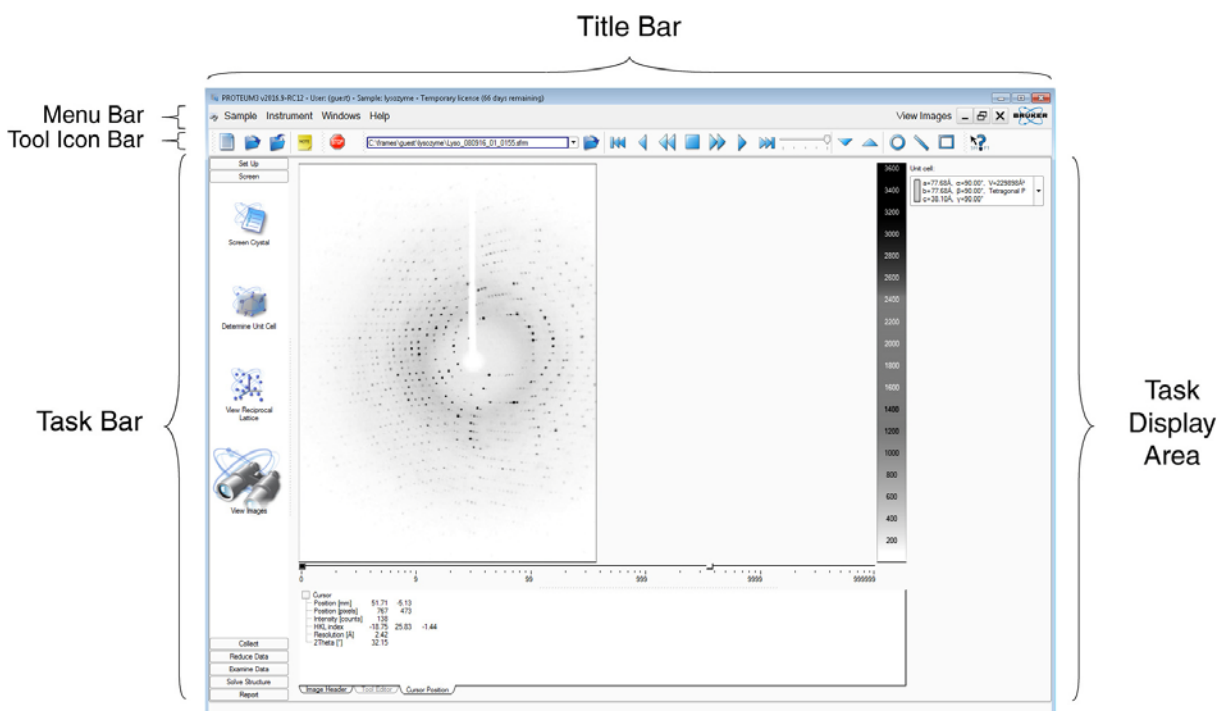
Title Bar

Menu Bar
Tool Icon Bar

PROTEUM3 v2016.9-RC12 - User: (guest) - Sample: lysozyme - Temporary licence (66 days remaining)

Sample Instrument Windows Help

View Images

C:\frames\guest\lysozyme\Lyso_080916_01_0155.sfrm

Set Up
Screen

Screen Crystal

Determine Unit Cell

View Reciprocal Lattice

View Images

Collect
Reduce Data
Examine Data
Solve Structure
Report

Task Bar

3600
3400
3200
3000
2800
2600
2400
2200
2000
1800
1600
1400
1200
1000
800
600
400
200

Unit cell:
a=77.68Å, α=90.00°, V=229896Å³
b=77.68Å, β=90.00°, Tetragonal P
c=38.10Å, γ=90.00°

0 9 99 999 9999 99999

Cursor
Position [mm] 51.71 -5.13
Position [pixels] 767 473
Intensity [counts] 138
HKL index -18.75 25.83 -1.44
Resolution [A] 2.42
2Theta [°] 32.15

Image Header Tool Editor Cursor Position

Task Display Area